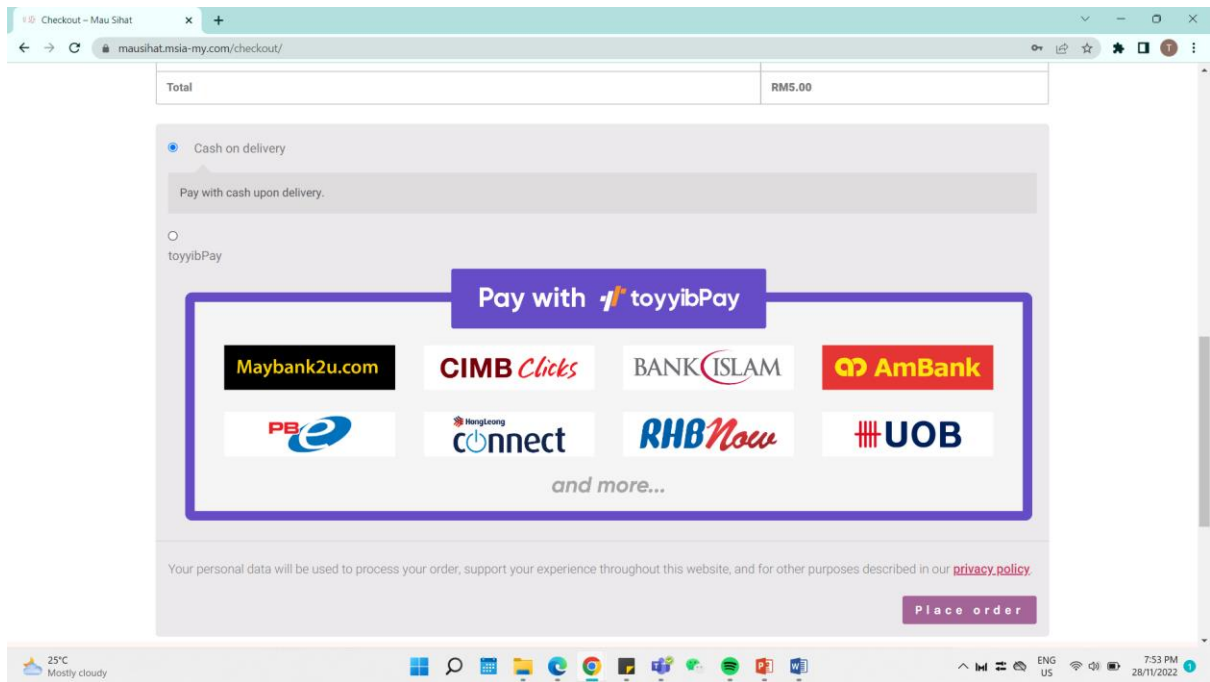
Checkout – Mau Sihat ×

mausihat.msia-my.com/checkout/

| Total | RM5.00 |
|---|---|

Cash on delivery

Pay with cash upon delivery.

toyyibPay

Pay with toyyibPay

Maybank2u.com
CIMB Clicks
BANK ISLAM
AmBank
PBe
HongLeong connect
RHB Now
UOB

and more...

Your personal data will be used to process your order, support your experience throughout this website, and for other purposes described in our privacy policy.

Place order

25°C
Mostly cloudy

ENG
US

7:53 PM
28/11/2022